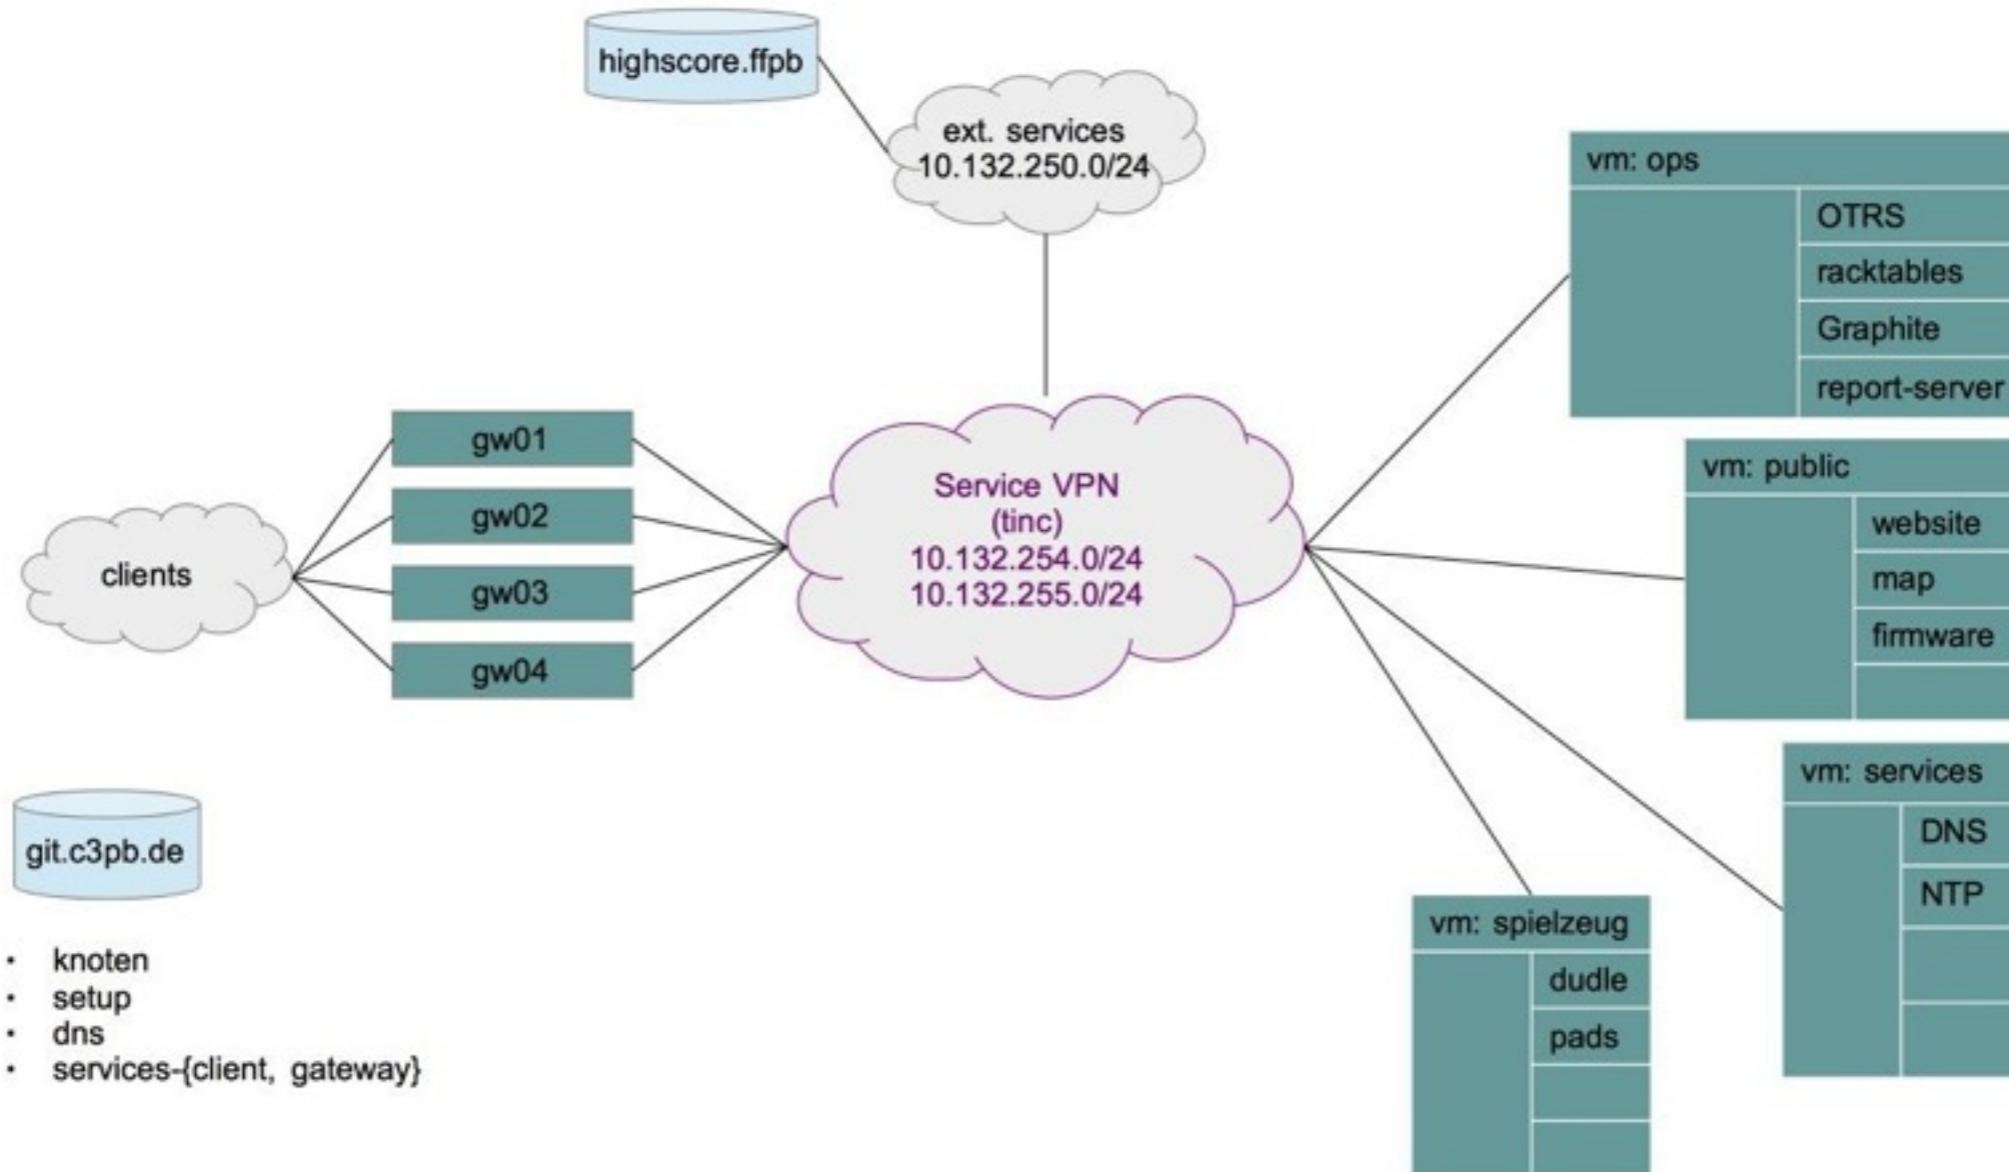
highscore.ffpb

ext. services
10.132.250.0/24

vm: ops
OTRS
racktables
Graphite
report-server

gw01
gw02
gw03
gw04

clients

Service VPN
(tinc)
10.132.254.0/24
10.132.255.0/24

vm: public
website
map
firmware

vm: services
DNS
NTP

git.c3pb.de

- knoten
- setup
- dns
- services-{client, gateway}

vm: spielzeug
dudle
pads